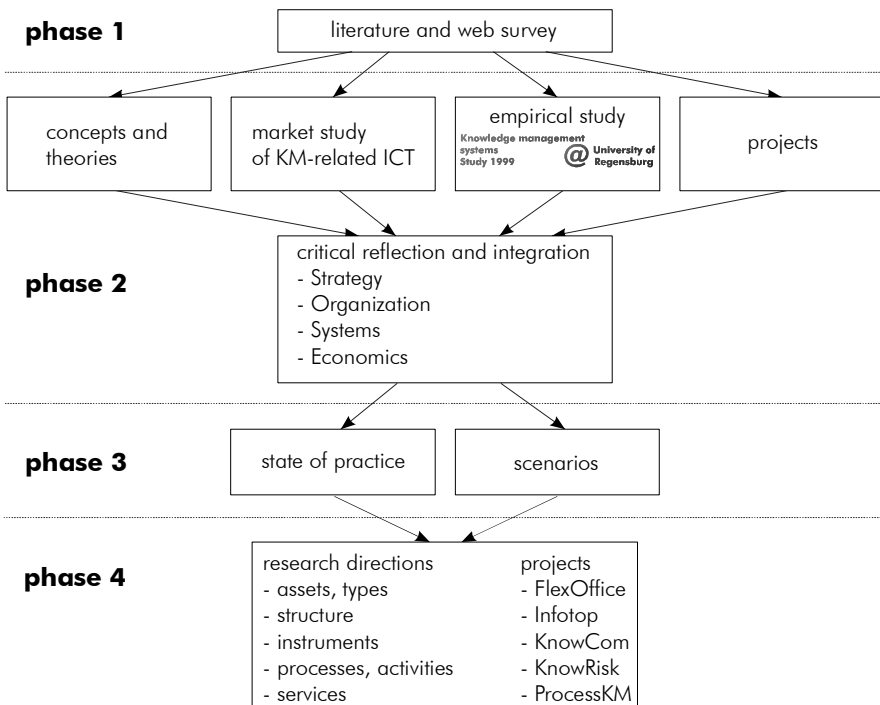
phase 1

literature and web survey

concepts and theories

market study of KM-related ICT

empirical study
Knowledge management systems Study 1999
@ University of Regensburg

projects

phase 2

critical reflection and integration
- Strategy
- Organization
- Systems
- Economics

phase 3

state of practice

scenarios

phase 4

research directions
- assets, types
- structure
- instruments
- processes, activities
- services

projects
- FlexOffice
- Infotop
- KnowCom
- KnowRisk
- ProcessKM